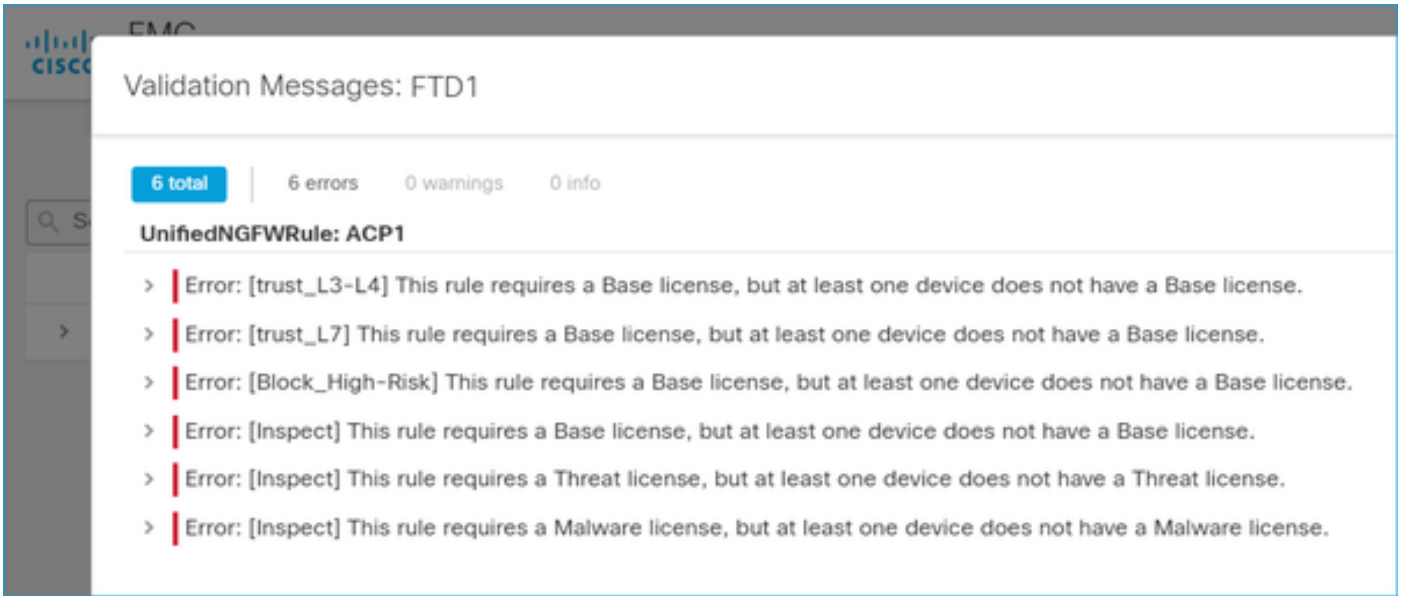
cisco EMC

Validation Messages: FTD1

6 total 6 errors 0 warnings 0 info

UnifiedNGFWRule: ACP1

> Error: [trust_L3-L4] This rule requires a Base license, but at least one device does not have a Base license.

> Error: [trust_L7] This rule requires a Base license, but at least one device does not have a Base license.

> Error: [Block_High-Risk] This rule requires a Base license, but at least one device does not have a Base license.

> Error: [Inspect] This rule requires a Base license, but at least one device does not have a Base license.

> Error: [Inspect] This rule requires a Threat license, but at least one device does not have a Threat license.

> Error: [Inspect] This rule requires a Malware license, but at least one device does not have a Malware license.